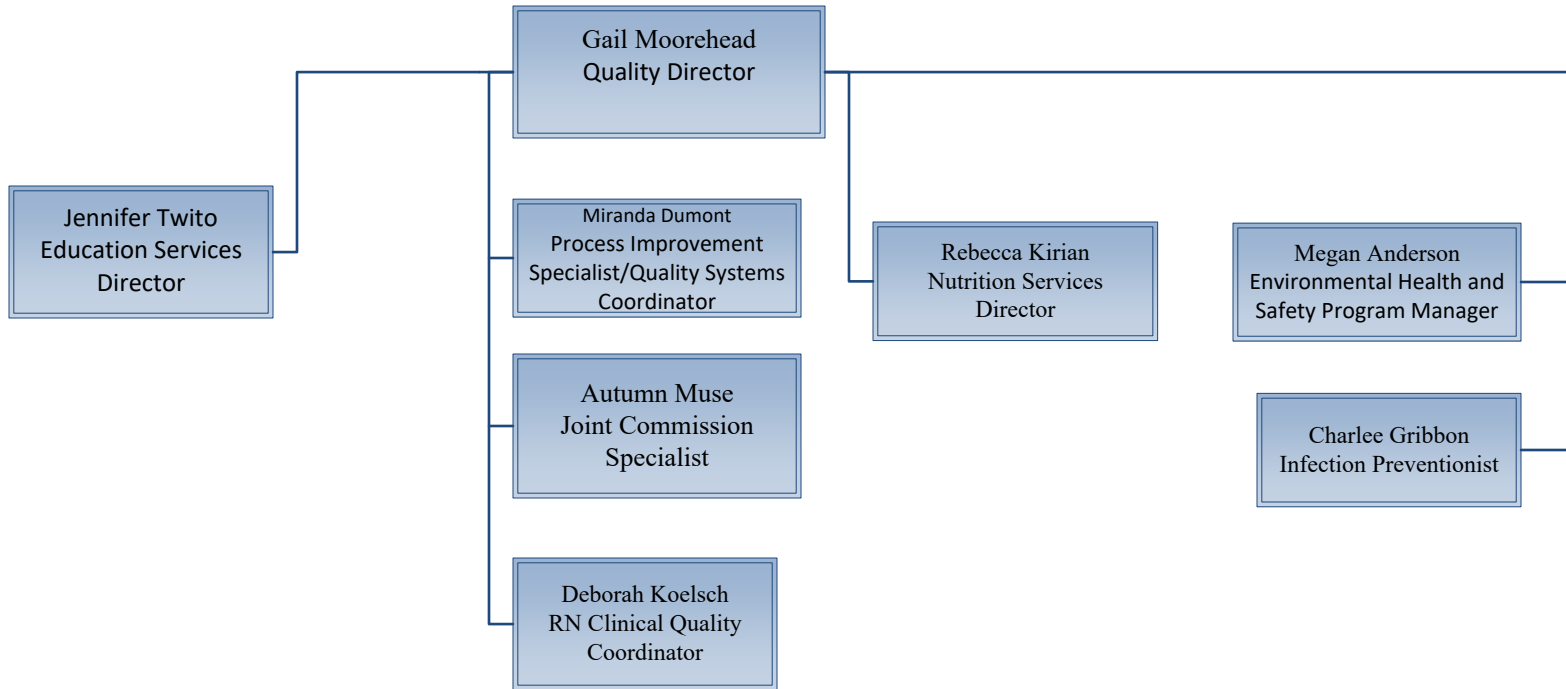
Gail Moorehead
Quality Director

Jennifer Twito
Education Services
Director

Miranda Dumont
Process Improvement
Specialist/Quality Systems
Coordinator

Autumn Muse
Joint Commission
Specialist

Deborah Koelsch
RN Clinical Quality
Coordinator

Rebecca Kirian
Nutrition Services
Director

Megan Anderson
Environmental Health and
Safety Program Manager

Charlee Gribbon
Infection Preventionist